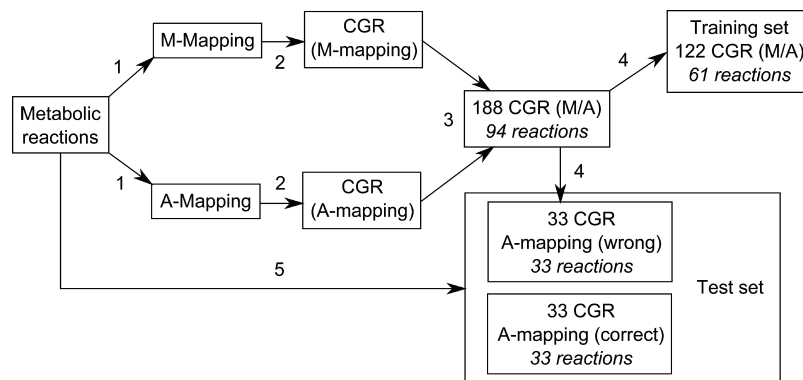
Metabolic reactions

1

M-Mapping

2

CGR (M-mapping)

1

A-Mapping

2

CGR (A-mapping)

3

188 CGR (M/A) *94 reactions*

4

Training set 122 CGR (M/A) *61 reactions*

4

5

33 CGR A-mapping (wrong) *33 reactions*

33 CGR A-mapping (correct) *33 reactions*

Test set